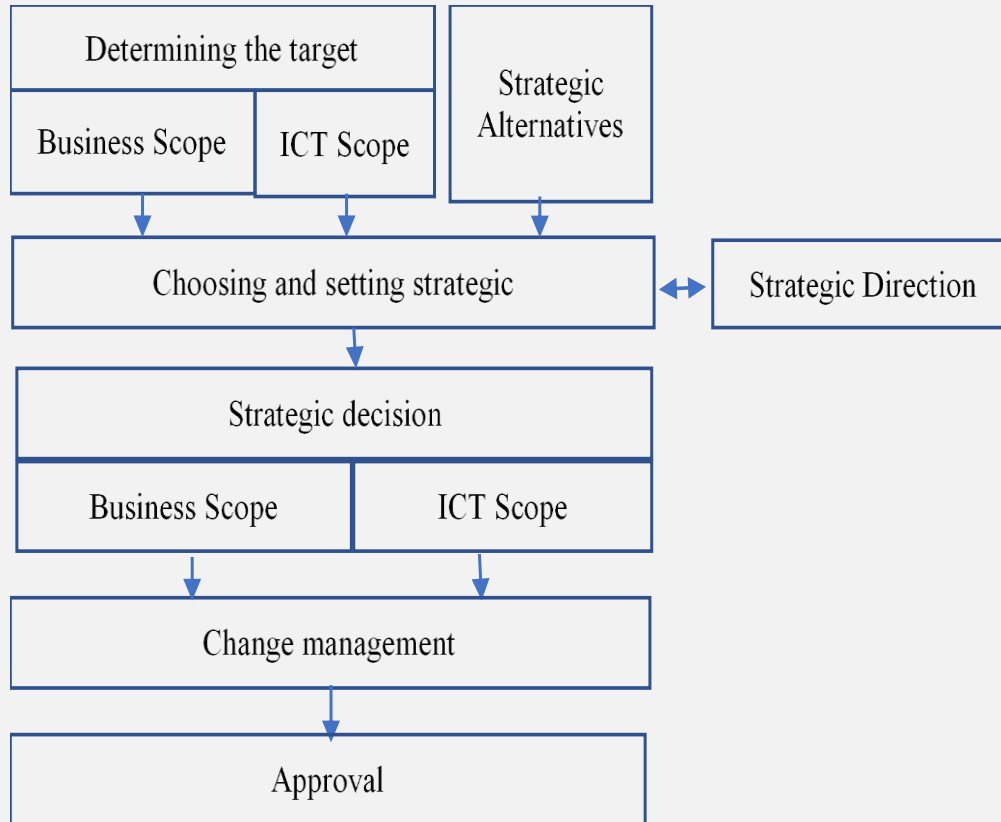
Determining the target

Business Scope

ICT Scope

Strategic Alternatives

Choosing and setting strategic

Strategic Direction

Strategic decision

Business Scope

ICT Scope

Change management

Approval